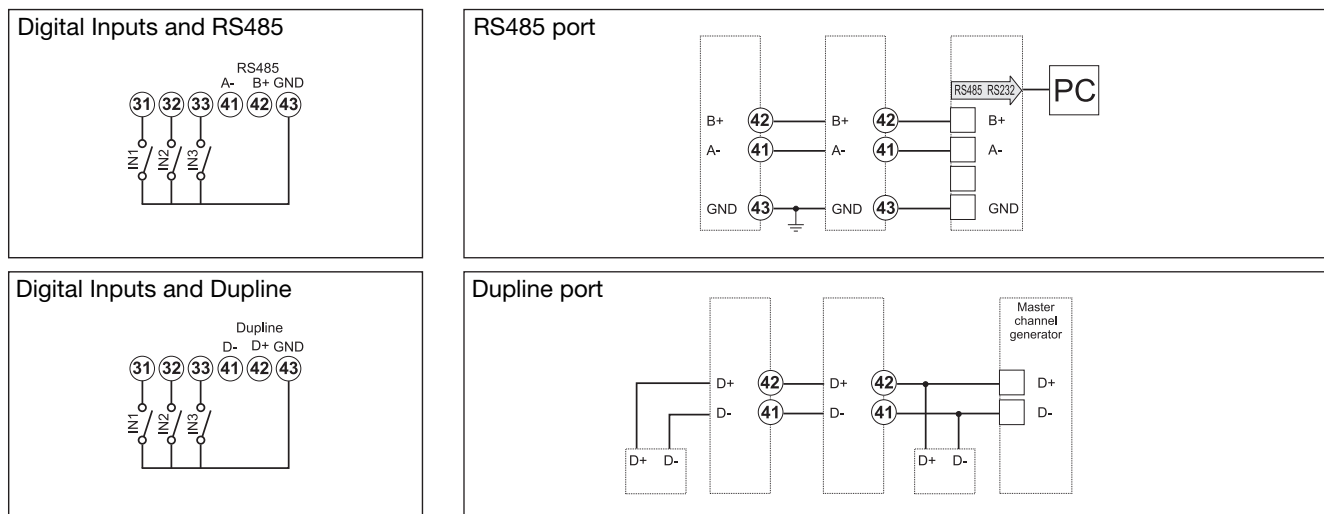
Digital Inputs and RS485

RS485
A- B+ GND
31 32 33 41 42 43
IN1 IN2 IN3

RS485 port

RS485 RS232
PC
B+ 42 B+ 42 B+
A- 41 A- 41 A-
GND 43 GND 43 GND

Digital Inputs and Dupline

Dupline
D- D+ GND
31 32 33 41 42 43
IN1 IN2 IN3

Dupline port

Master channel generator
D+ 42 D+ 42 D+
D- 41 D- 41 D-
D+ D- D+ D-